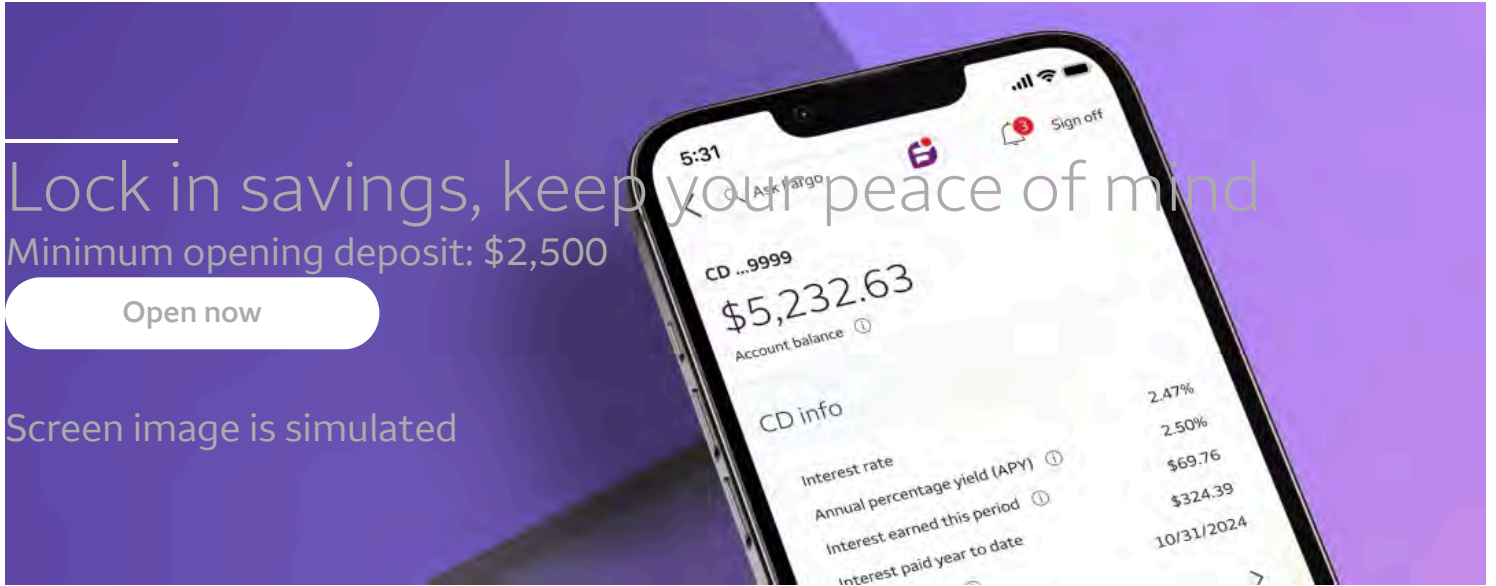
Lock in savings, keep your peace of mind
Minimum opening deposit: $2,500

Open now

Screen image is simulated

5:31

3

Sign off

Ask Fargo

CD ...9999

$5,232.63

Account balance

CD info

Interest rate 2.47%

Annual percentage yield (APY) 2.50%

Interest earned this period $69.76

Interest paid year to date $324.39

10/31/2024